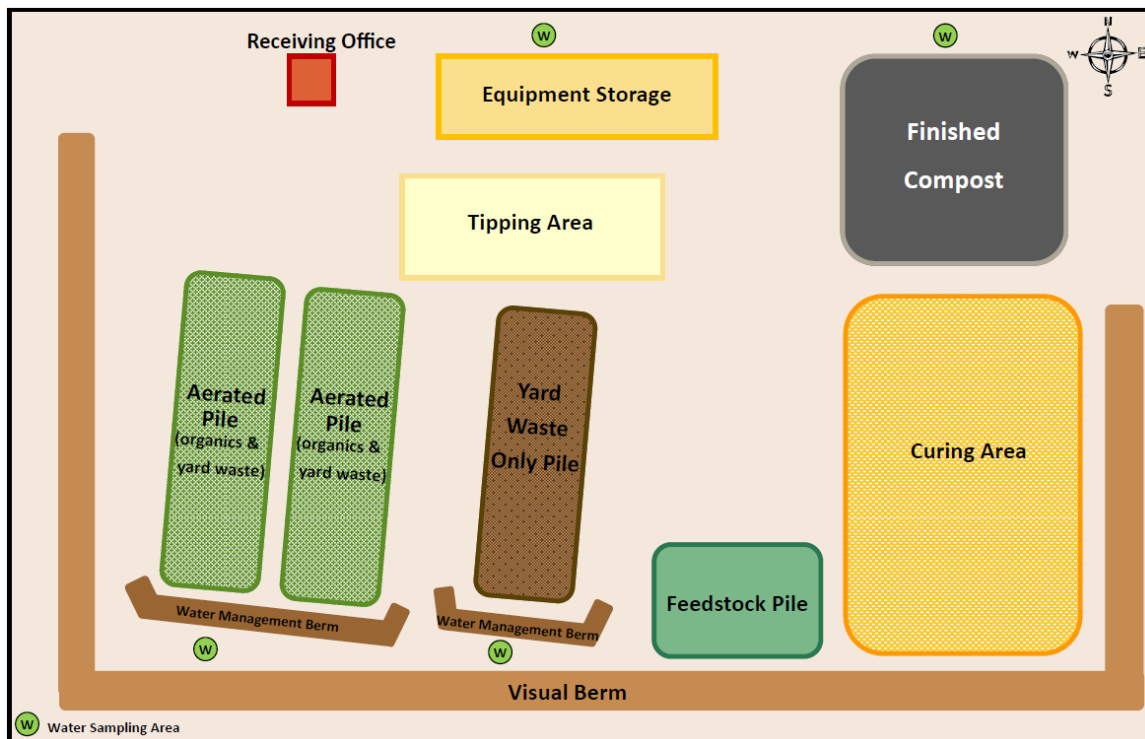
Receiving Office

W

Equipment Storage

W

N
W
E
S

Finished Compost

Tipping Area

Aerated Pile (organics & yard waste)

Aerated Pile (organics & yard waste)

Yard Waste Only Pile

Curing Area

Feedstock Pile

Water Management Berm

Water Management Berm

W

W

Visual Berm

W Water Sampling Area